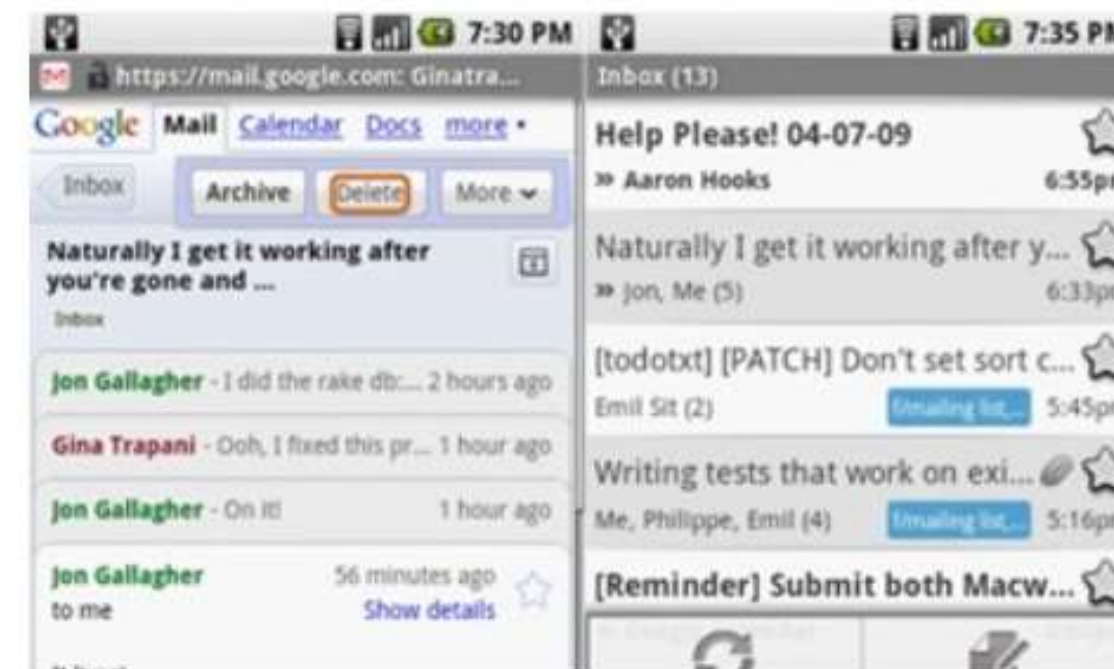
7:30 PM

https://mail.google.com: Ginatra...

Google Mail Calendar Docs more •

Inbox Archive Delete More

Naturally I get it working after you're gone and ...

Inbox

Jon Gallagher - I did the rake db:... 2 hours ago

Gina Trapani - Ooh, I fixed this pr... 1 hour ago

Jon Gallagher - On it! 1 hour ago

Jon Gallagher 56 minutes ago
to me Show details

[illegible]

7:35 PM

Inbox (13)

Help Please! 04-07-09
» Aaron Hooks 6:55p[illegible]

Naturally I get it working after y...
» Jon, Me (5) 6:33p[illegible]

[todotxt] [PATCH] Don't set sort c...
Emil Sit (2) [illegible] 5:45p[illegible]

Writing tests that work on exi...
Me, Philippe, Emil (4) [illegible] 5:16p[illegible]

[Reminder] Submit both Macw...

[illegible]